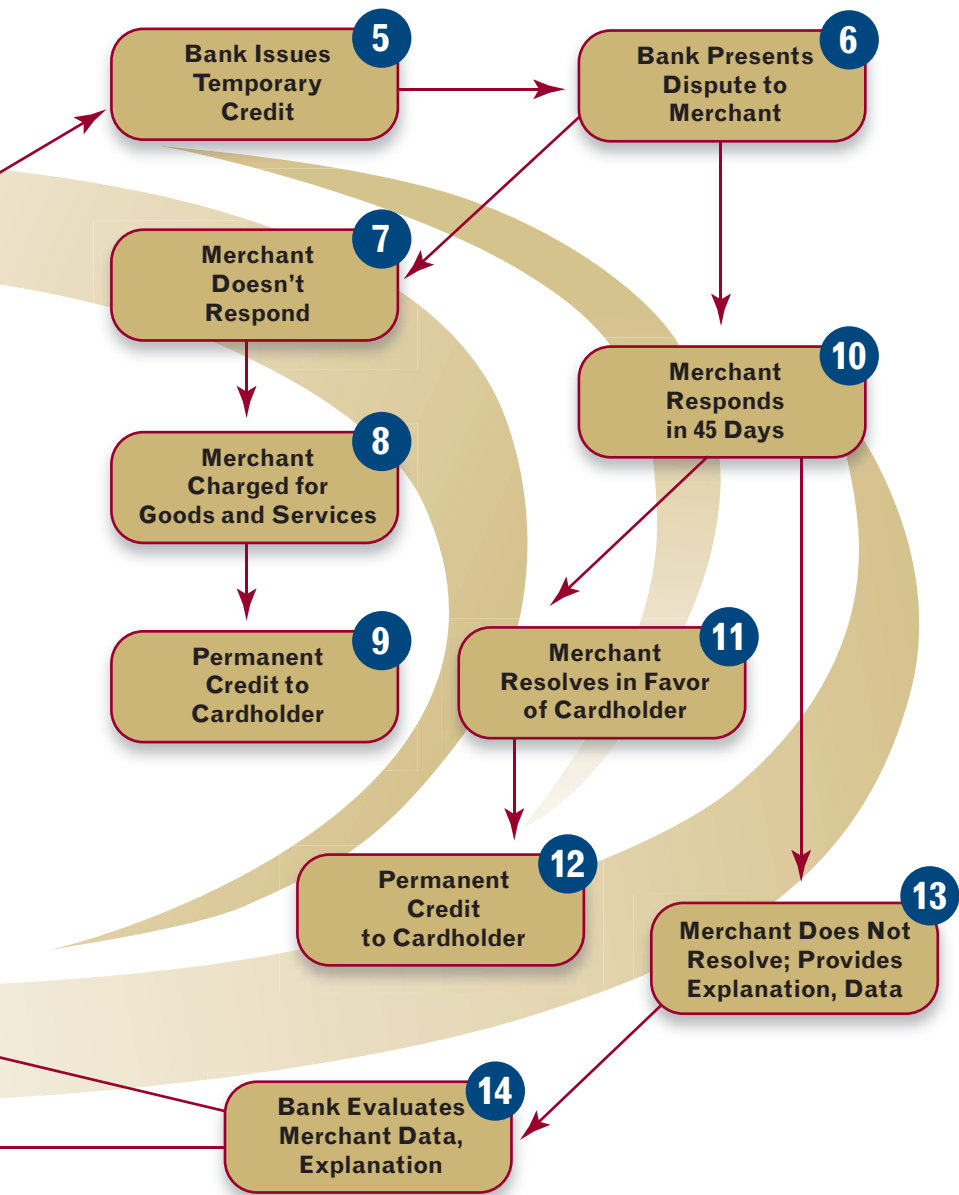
5
Bank Issues Temporary Credit

6
Bank Presents Dispute to Merchant

7
Merchant Doesn't Respond

10
Merchant Responds in 45 Days

8
Merchant Charged for Goods and Services

9
Permanent Credit to Cardholder

11
Merchant Resolves in Favor of Cardholder

12
Permanent Credit to Cardholder

13
Merchant Does Not Resolve; Provides Explanation, Data

14
Bank Evaluates Merchant Data, Explanation